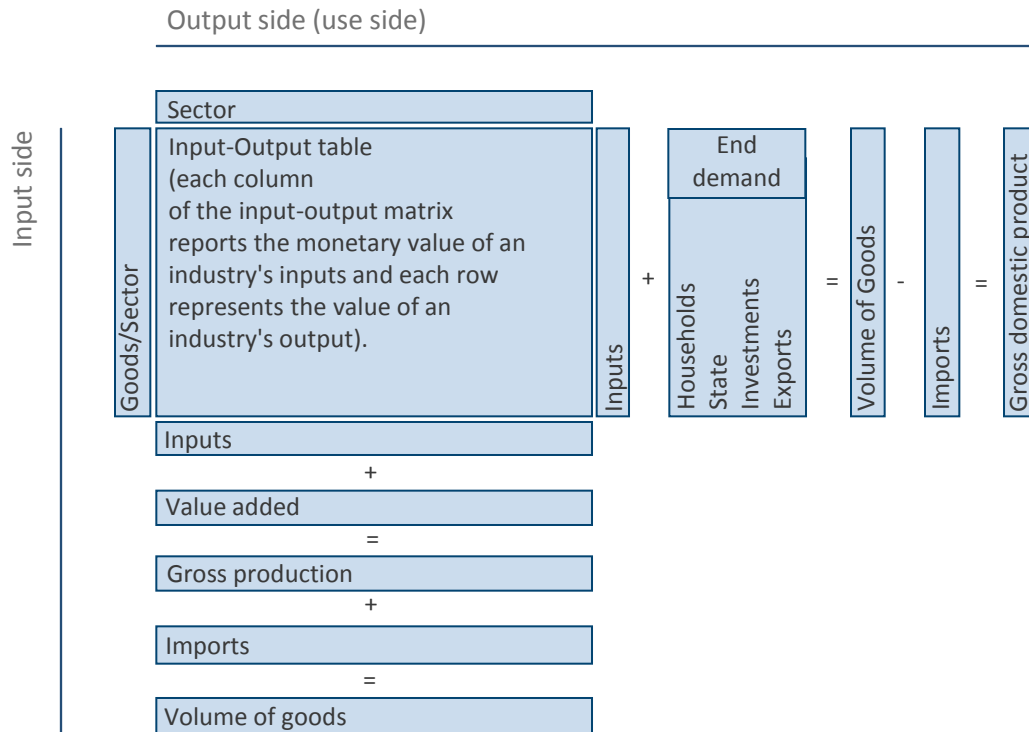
Output side (use side)

Input side

Sector

Goods/Sector

Input-Output table (each column of the input-output matrix reports the monetary value of an industry's inputs and each row represents the value of an industry's output).

Inputs

+

End demand

Households
State
Investments
Exports

=

Volume of Goods

-

Imports

=

Gross domestic product

Inputs

+

Value added

=

Gross production

+

Imports

=

Volume of goods